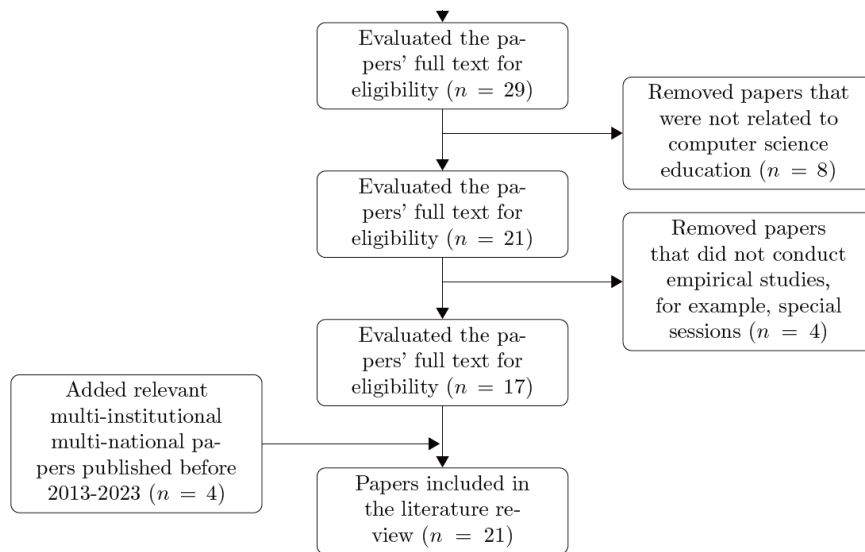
Evaluated the papers' full text for eligibility ($n = 29$)

Removed papers that were not related to computer science education ($n = 8$)

Evaluated the papers' full text for eligibility ($n = 21$)

Removed papers that did not conduct empirical studies, for example, special sessions ($n = 4$)

Evaluated the papers' full text for eligibility ($n = 17$)

Added relevant multi-institutional multi-national papers published before 2013-2023 ($n = 4$)

Papers included in the literature review ($n = 21$)